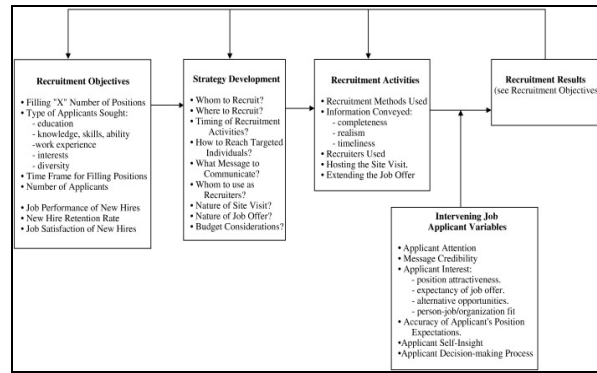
Recruitment Objectives

• Filling "X" Number of Positions
• Type of Applicants Sought:
- education
- knowledge, skills, ability
-work experience
- interests
- diversity
• Time Frame for Filling Positions
• Number of Applicants

• Job Performance of New Hires
• New Hire Retention Rate
• Job Satisfaction of New Hires

Strategy Development

• Whom to Recruit?
• Where to Recruit?
• Timing of Recruitment Activities?
• How to Reach Targeted Individuals?
• What Message to Communicate?
• Whom to use as Recruiters?
• Nature of Site Visit?
• Nature of Job Offer?
• Budget Considerations?

Recruitment Activities

• Recruitment Methods Used
• Information Conveyed:
- completeness
- realism
- timeliness
• Recruiters Used
• Hosting the Site Visit.
• Extending the Job Offer

Recruitment Results
(see Recruitment Objectives

Intervening Job Applicant Variables

• Applicant Attention
• Message Credibility
• Applicant Interest:
- position attractiveness.
- expectancy of job offer.
- alternative opportunities.
- person-job/organization fit
• Accuracy of Applicant's Position Expectations.
•Applicant Self-Insight
•Applicant Decision-making Process